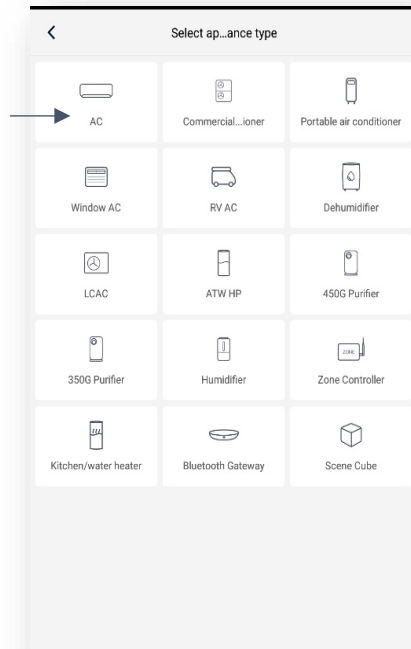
<

Select ap...ance type

AC

Commercial...ioner

Portable air conditioner

Window AC

RV AC

Dehumidifier

LCAC

ATW HP

450G Purifier

350G Purifier

Humidifier

ZONE

Zone Controller

Kitchen/water heater

Bluetooth Gateway

Scene Cube